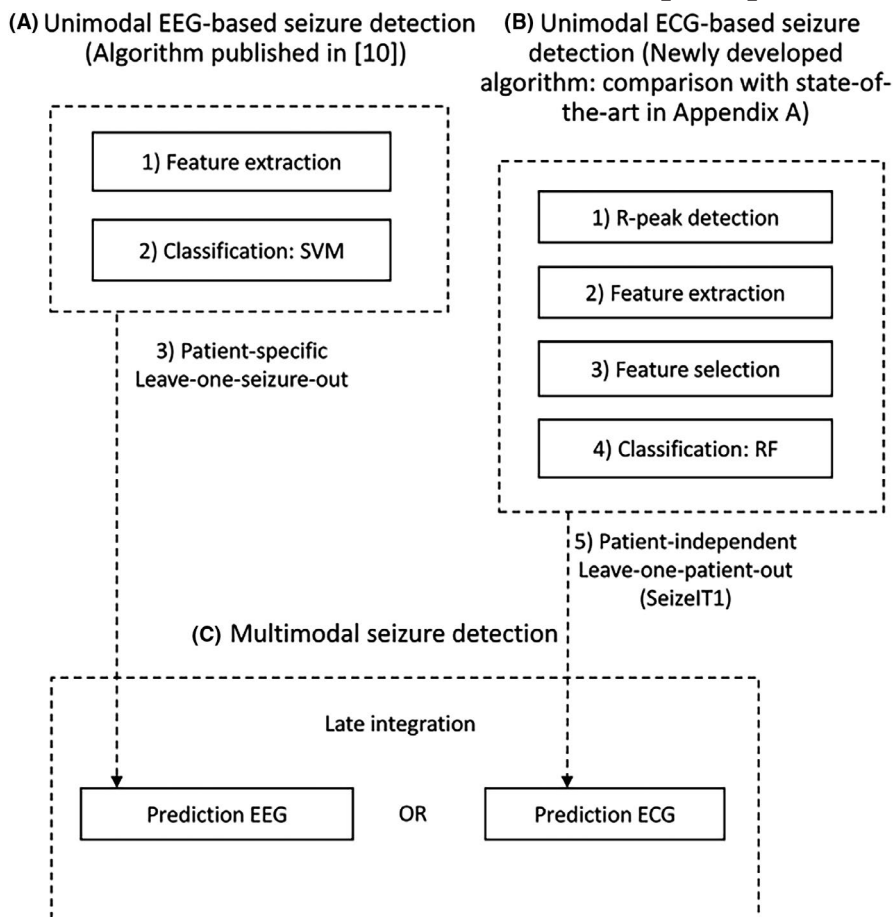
(A) Unimodal EEG-based seizure detection (Algorithm published in [10])

1) Feature extraction

2) Classification: SVM

3) Patient-specific Leave-one-seizure-out

(B) Unimodal ECG-based seizure detection (Newly developed algorithm: comparison with state-of-the-art in Appendix A)

1) R-peak detection

2) Feature extraction

3) Feature selection

4) Classification: RF

5) Patient-independent Leave-one-patient-out (SeizeIT1)

(C) Multimodal seizure detection

Late integration

Prediction EEG

OR

Prediction ECG